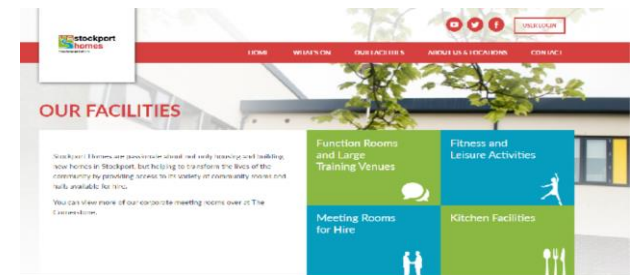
stockport homes

USER LOGIN

HOME WHAT'S ON OUR FACILITIES ABOUT US & LOCATIONS CONTACT

OUR FACILITIES

Stockport Homes are passionate about not only housing and building new homes in Stockport, but helping to transform the lives of the community by providing access to its variety of community rooms and halls available for hire.

You can view more of our corporate meeting rooms over at The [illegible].

Function Rooms and Large Training Venues

Fitness and Leisure Activities

Meeting Rooms for Hire

Kitchen Facilities